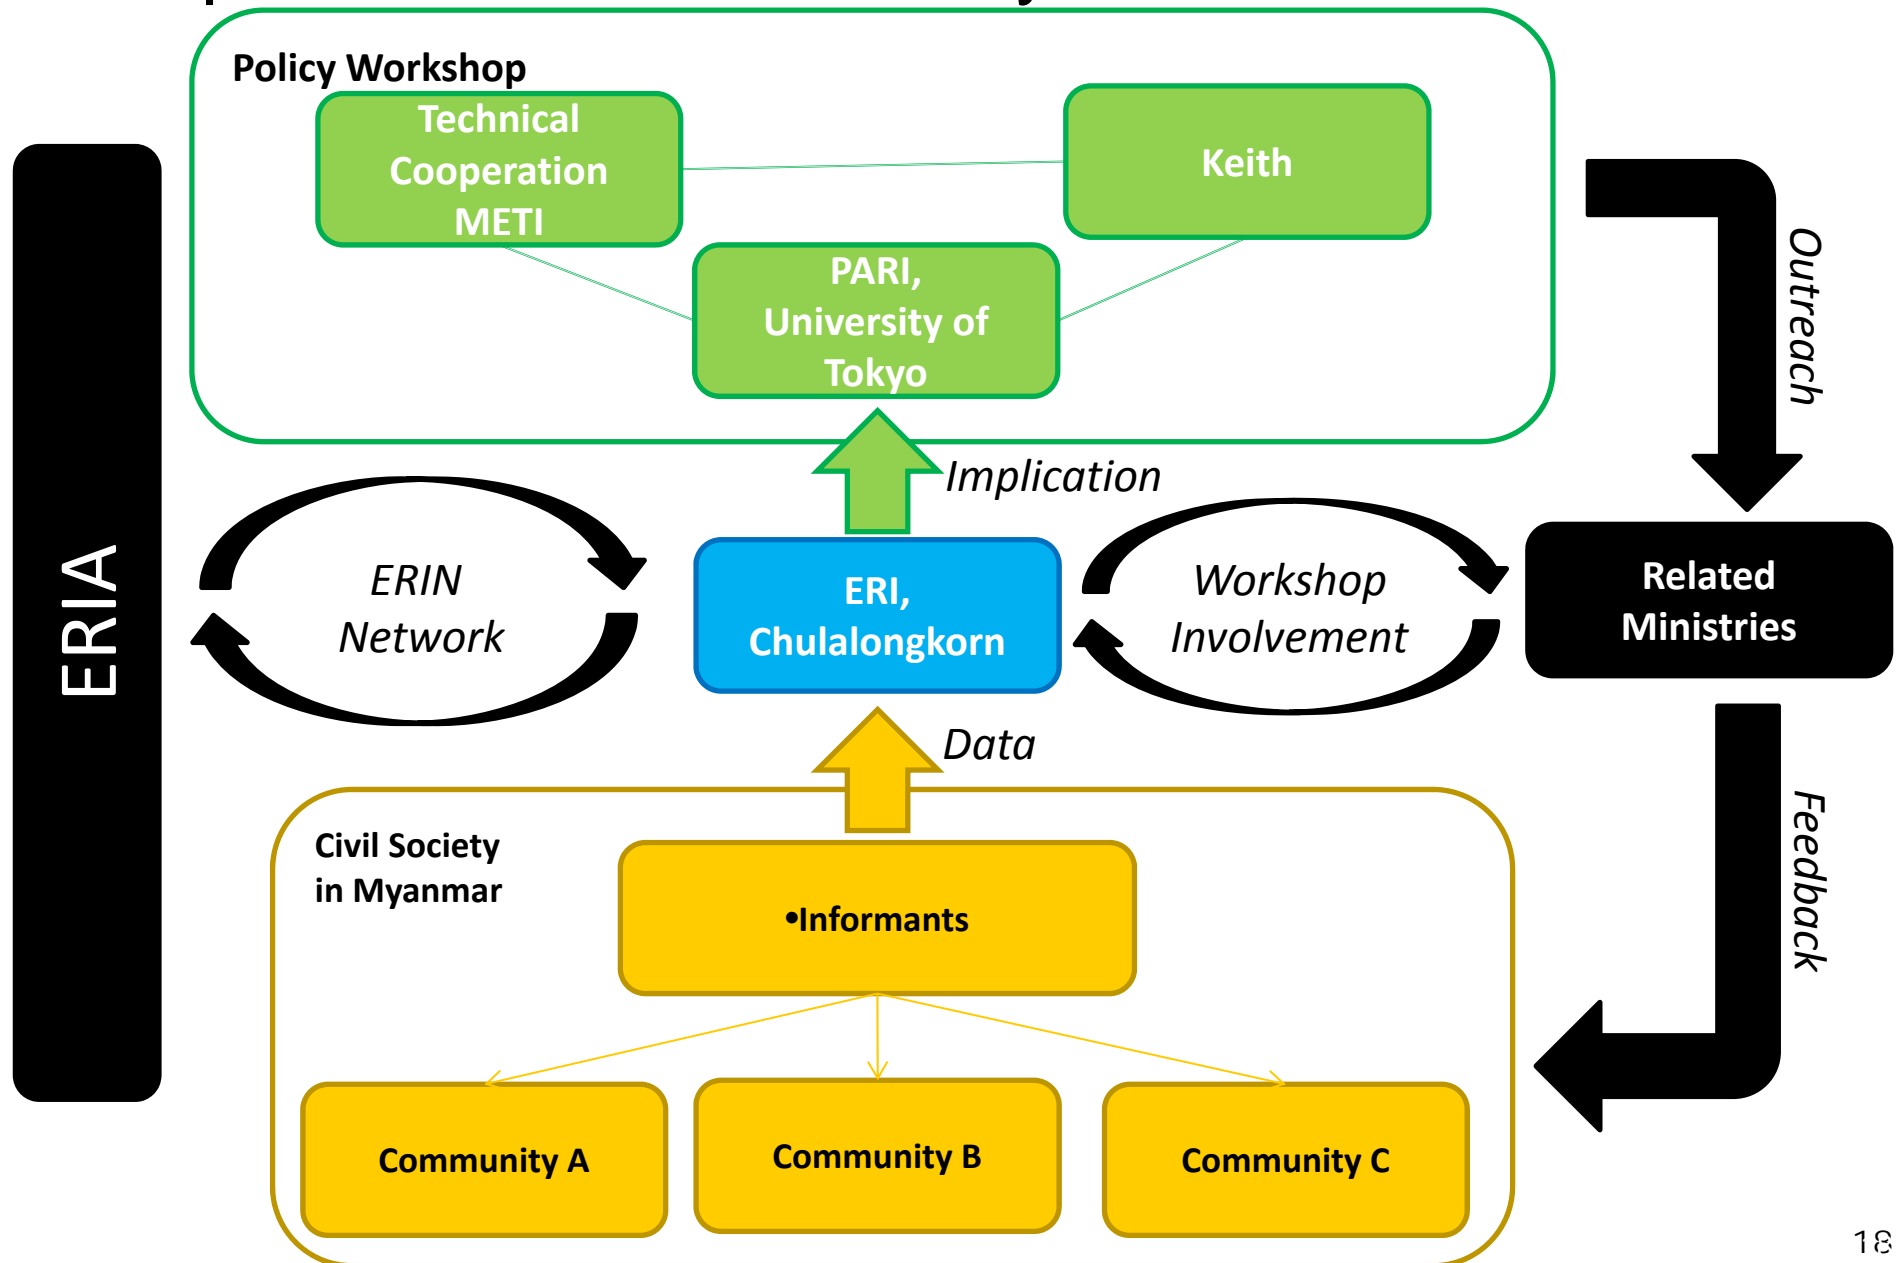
ERIA

Policy Workshop

Technical Cooperation METI

Keith

PARI, University of Tokyo

Outreach

Implication

ERIN Network

ERI, Chulalongkorn

Workshop Involvement

Related Ministries

Data

Feedback

Civil Society in Myanmar

•Informants

Community A

Community B

Community C

18